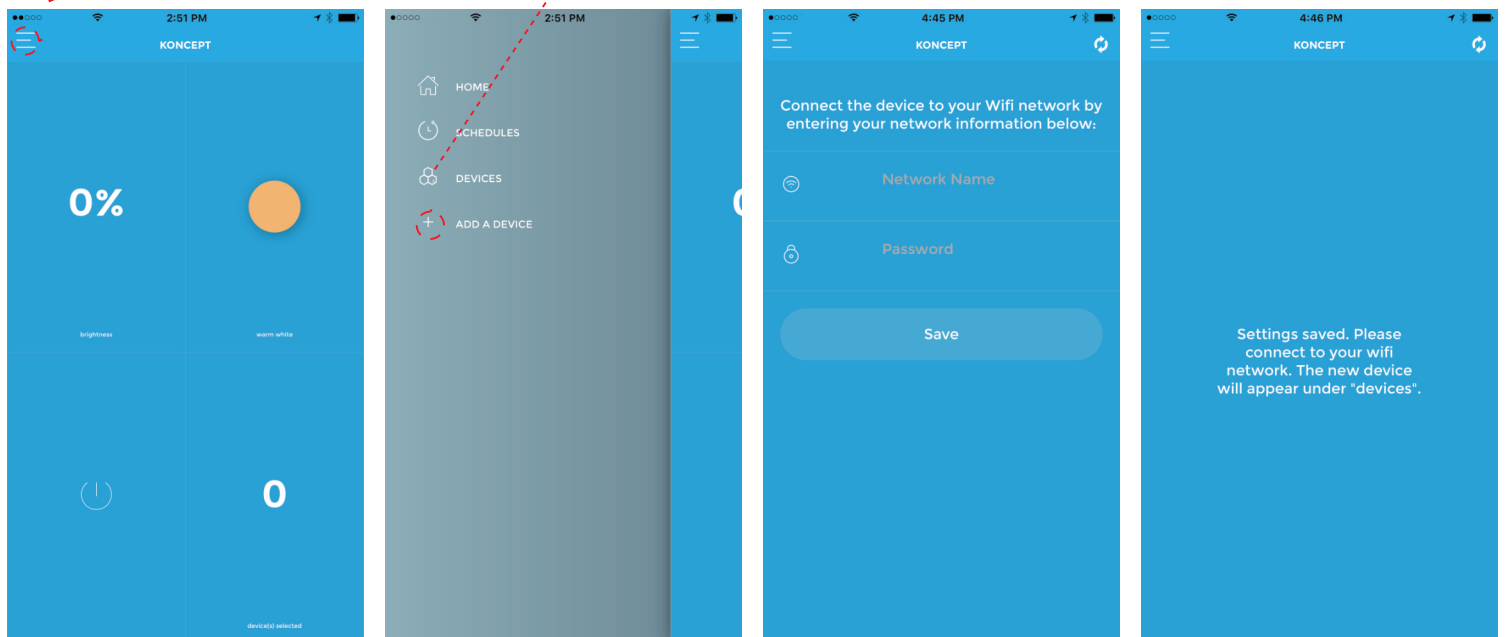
2:51 PM
KONCEPT
0%
brightness
warm white
0
device(s) selected

2:51 PM
HOME
SCHEDULES
DEVICES
ADD A DEVICE

4:45 PM
KONCEPT
Connect the device to your Wifi network by entering your network information below:
Network Name
Password
Save

4:46 PM
KONCEPT
Settings saved. Please connect to your wifi network. The new device will appear under "devices".